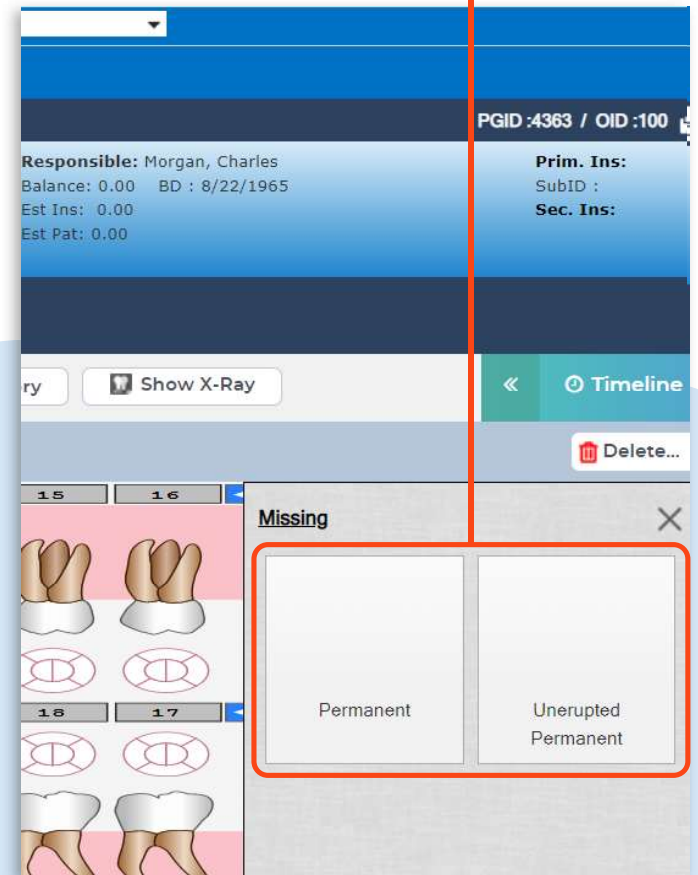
PGID :4363 / OID :100

Responsible: Morgan, Charles
Balance: 0.00 BD : 8/22/1965
Est Ins: 0.00
Est Pat: 0.00

Prim. Ins:
SubID :
Sec. Ins:

ry

Show X-Ray

«

Timeline

Delete...

15 16

Missing

Permanent

Unerupted Permanent

18 17